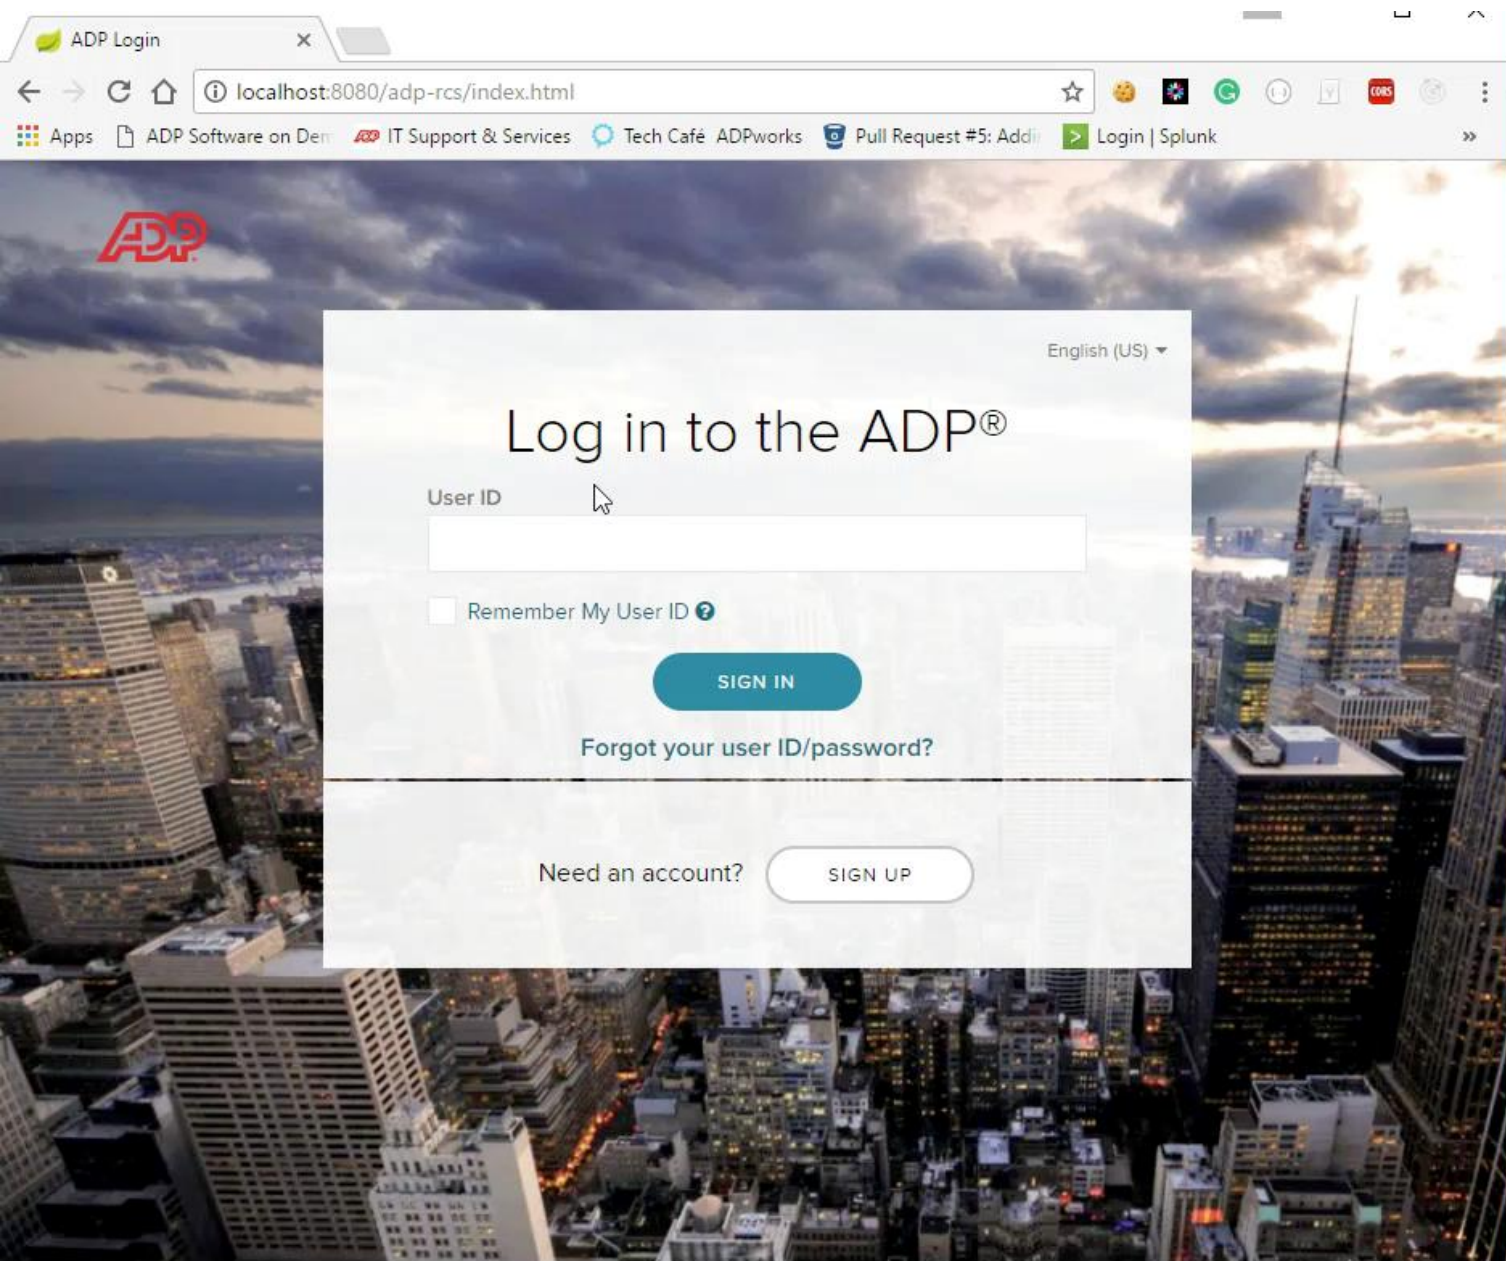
ADP Login ×

localhost:8080/adp-rcs/index.html

CORS

Apps ADP Software on Den IT Support & Services Tech Café ADPworks Pull Request #5: Addi Login | Splunk »

ADP

English (US)

Log in to the ADP®

User ID

Remember My User ID

SIGN IN

Forgot your user ID/password?

Need an account? SIGN UP